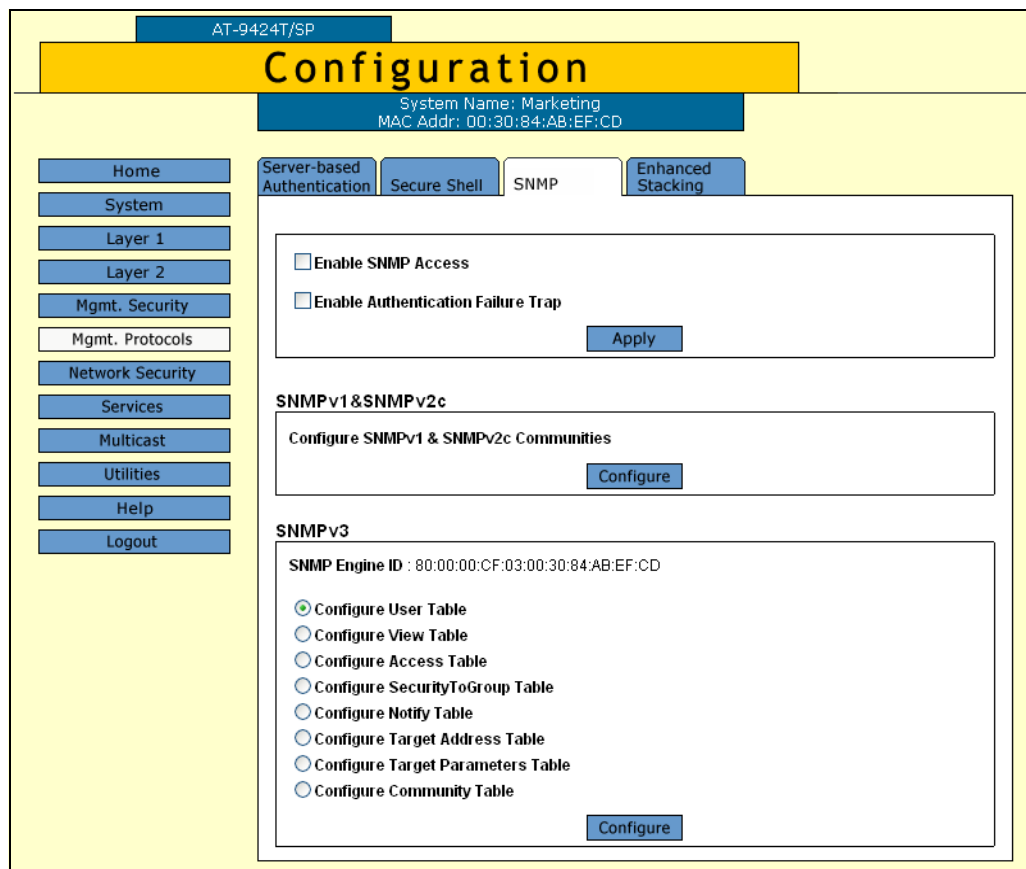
AT-9424T/SP

Configuration

System Name: Marketing
MAC Addr: 00:30:84:AB:EF:CD

Home
System
Layer 1
Layer 2
Mgmt. Security
Mgmt. Protocols
Network Security
Services
Multicast
Utilities
Help
Logout

Server-based Authentication
Secure Shell
SNMP
Enhanced Stacking

Enable SNMP Access

Enable Authentication Failure Trap

Apply

SNMPv1&SNMPv2c

Configure SNMPv1 & SNMPv2c Communities

Configure

SNMPv3

SNMP Engine ID : 80:00:00:CF:03:00:30:84:AB:EF:CD

Configure User Table
Configure View Table
Configure Access Table
Configure SecurityToGroup Table
Configure Notify Table
Configure Target Address Table
Configure Target Parameters Table
Configure Community Table

Configure